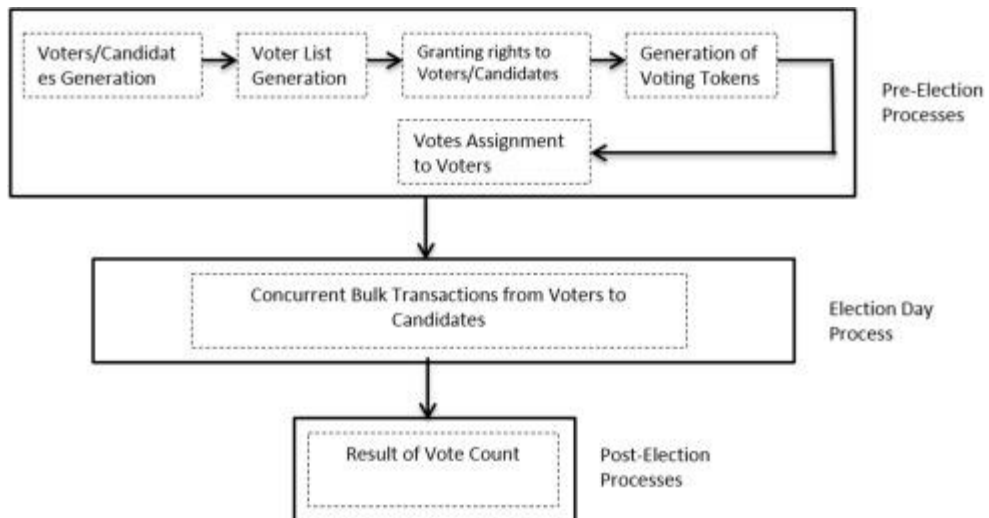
Voters/Candidates Generation

Voter List Generation

Granting rights to Voters/Candidates

Generation of Voting Tokens

Votes Assignment to Voters

Pre-Election Processes

Concurrent Bulk Transactions from Voters to Candidates

Election Day Process

Result of Vote Count

Post-Election Processes